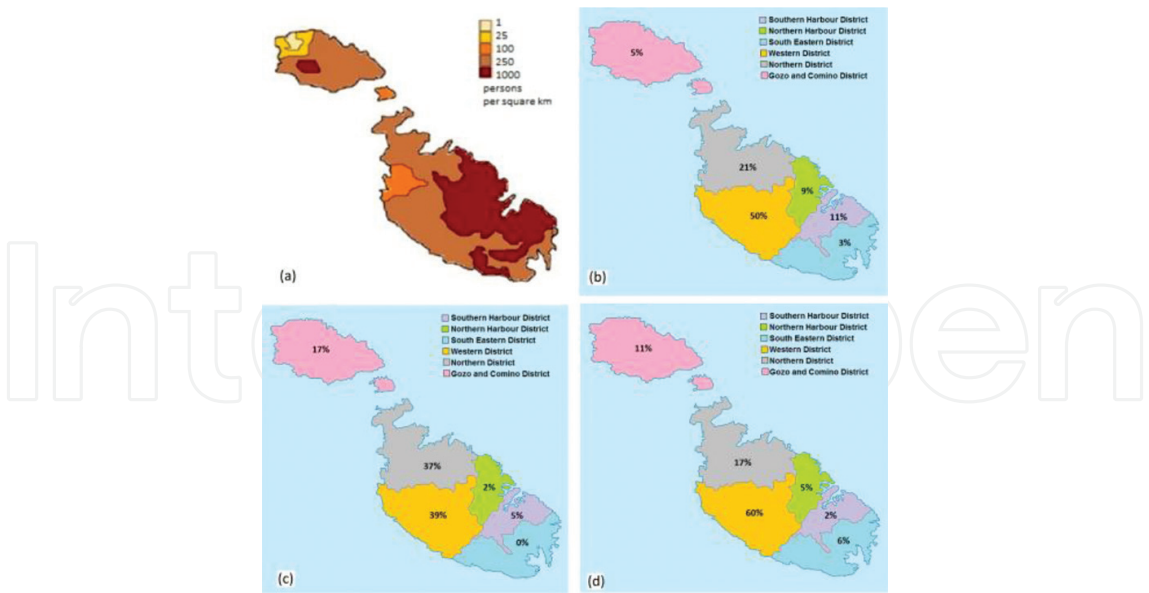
1
25
100
250
1000
persons
per square km

(a)

Southern Harbour District
Northern Harbour District
South Eastern District
Western District
Northern District
Gozo and Comino District

5%
21%
9%
50%
11%
3%

(b)

Southern Harbour District
Northern Harbour District
South Eastern District
Western District
Northern District
Gozo and Comino District

17%
37%
2%
39%
5%
0%

(c)

Southern Harbour District
Northern Harbour District
South Eastern District
Western District
Northern District
Gozo and Comino District

11%
17%
5%
60%
2%
6%

(d)

IntechOpen